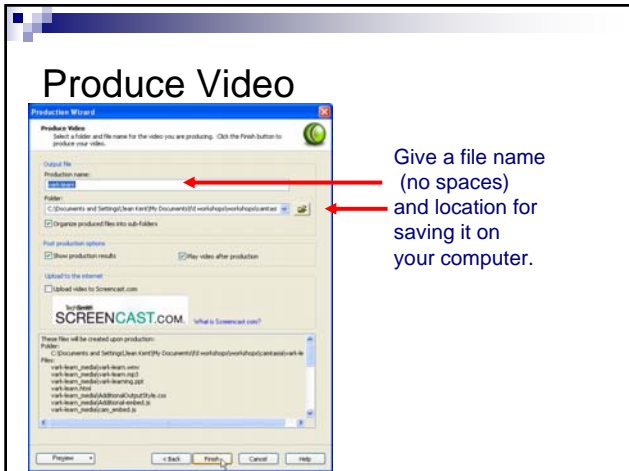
Produce Video

Production Wizard

Produce Video
Select a folder and file name for the video you are producing. Click the Finish button to produce your video.

Output file
Production name:
vark-learn
Folder:
C:\Documents and Settings\Jean Kent\My Documents\fd workshops\workshops\camtas

Organize produced files into sub-folders

Post production options
Show production results
Play video after production

Upload to the internet
Upload video to Screencast.com

TechSmith
SCREENCAST.COM.
What is Screencast.com?

These files will be created upon production:
Folder:
C:\Documents and Settings\Jean Kent\My Documents\fd workshops\workshops\camtasia\vark-le
Files:
vark-learn_media\vark-learn.wmv
vark-learn_media\vark-learn.mp3
vark-learn_media\vark-learning.ppt
vark-learn.html
vark-learn_media\AdditionalOutputStyle.css
vark-learn_media\Additional-embed.js
vark-learn_media\cam_embed.js

Preview
< Back
Finish
Cancel
Help

Give a file name (no spaces) and location for saving it on your computer.